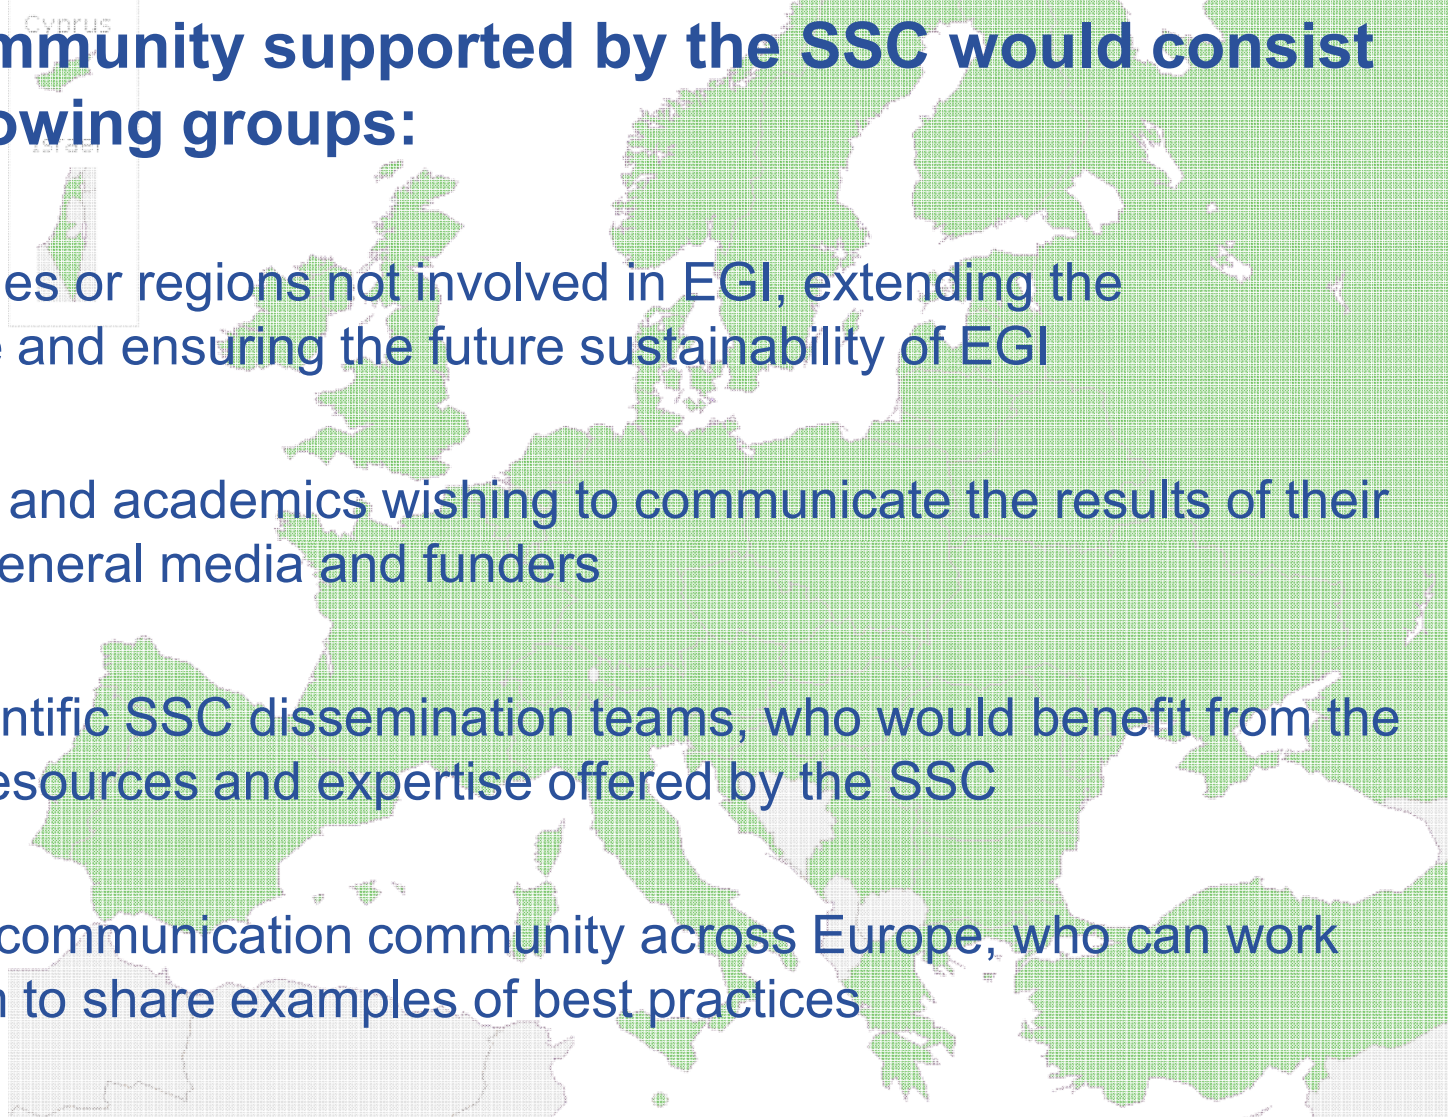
Cyprus

mmunity supported by the SSC would consist owing groups:

Israel

es or regions not involved in EGI, extending the e and ensuring the future sustainability of EGI

and academics wishing to communicate the results of their eneral media and funders

ntific SSC dissemination teams, who would benefit from the esources and expertise offered by the SSC

communication community across Europe, who can work n to share examples of best practices